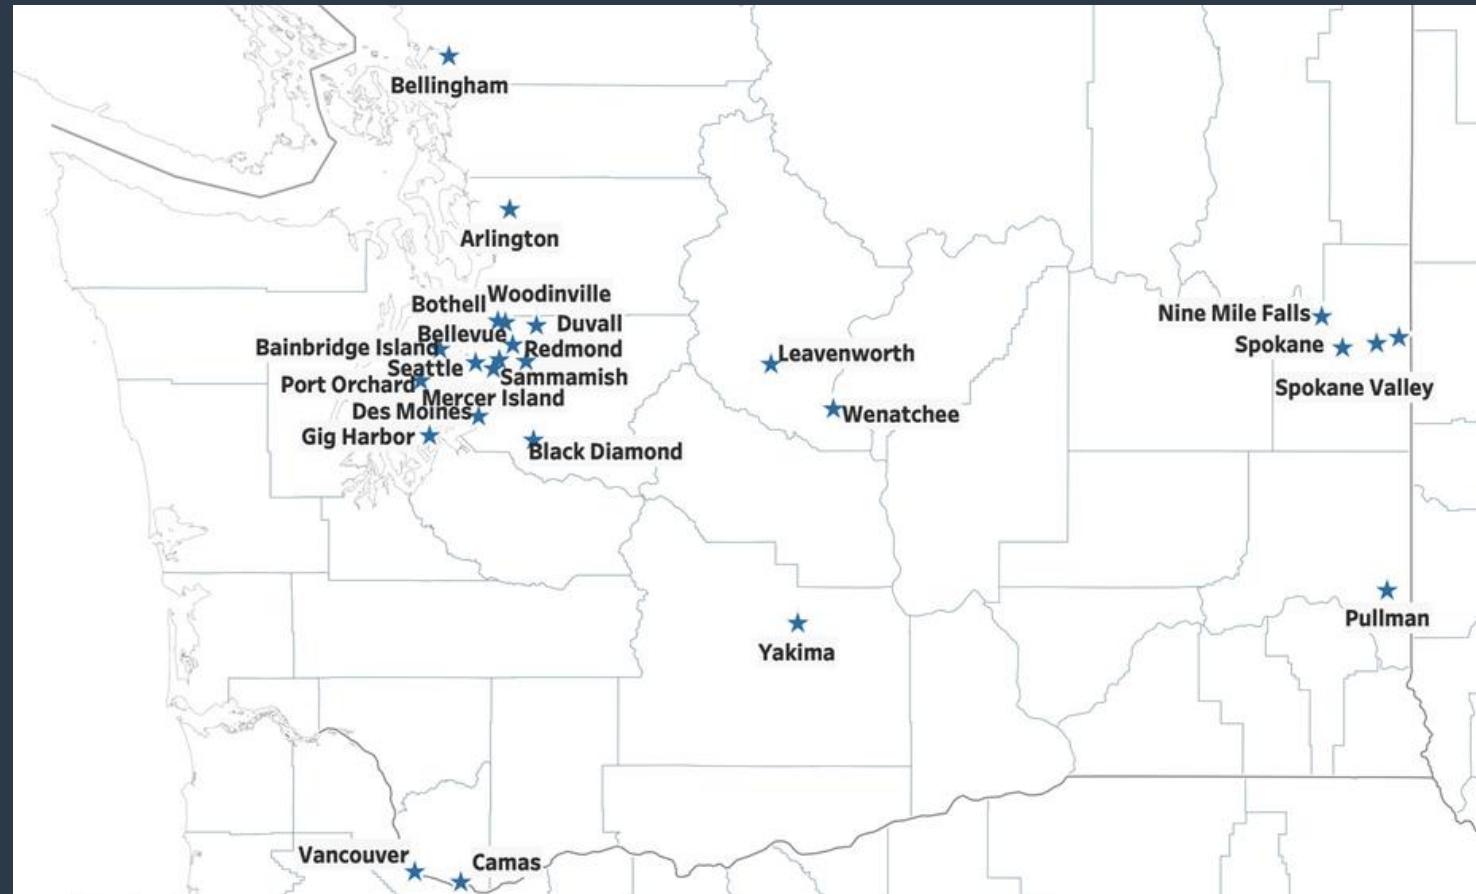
Bellingham
Arlington
Bothell
Woodinville
Bellevue
Duvall
Bainbridge Island
Redmond
Seattle
Sammamish
Port Orchard
Mercer Island
Des Moines
Gig Harbor
Black Diamond
Leavenworth
Wenatchee
Nine Mile Falls
Spokane
Spokane Valley
Pullman
Yakima
Vancouver
Camas